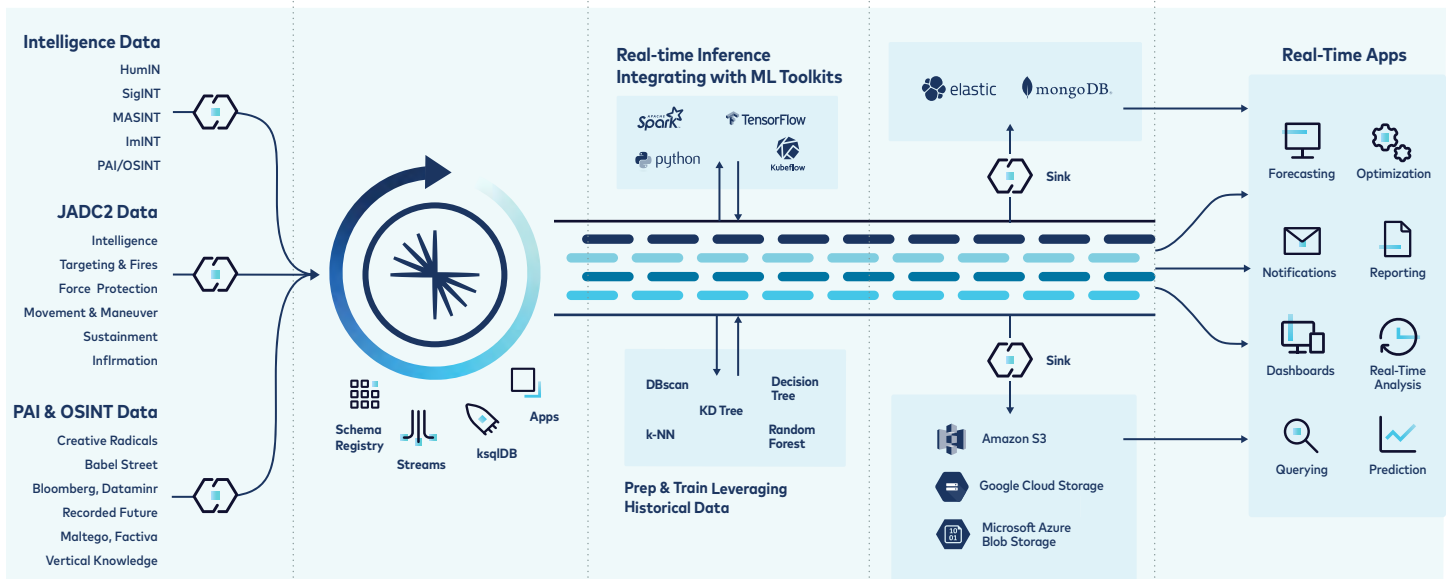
Intelligence Data
HumIN
SigINT
MASINT
ImINT
PAI/OSINT

JADC2 Data
Intelligence
Targeting & Fires
Force Protection
Movement & Maneuver
Sustainment
Inflrmation

PAI & OSINT Data
Creative Radicals
Babel Street
Bloomberg, Dataminr
Recorded Future
Maltego, Factiva
Vertical Knowledge

Schema Registry
Streams
ksqlDB
Apps

Real-time Inference Integrating with ML Toolkits
Spark
TensorFlow
python
Kubeflow

DBscan
Decision Tree
KD Tree
k-NN
Random Forest

Prep & Train Leveraging Historical Data

elastic
mongoDB.

Sink

Sink

Amazon S3
Google Cloud Storage
Microsoft Azure Blob Storage

Real-Time Apps
Forecasting
Optimization
Notifications
Reporting
Dashboards
Real-Time Analysis
Querying
Prediction